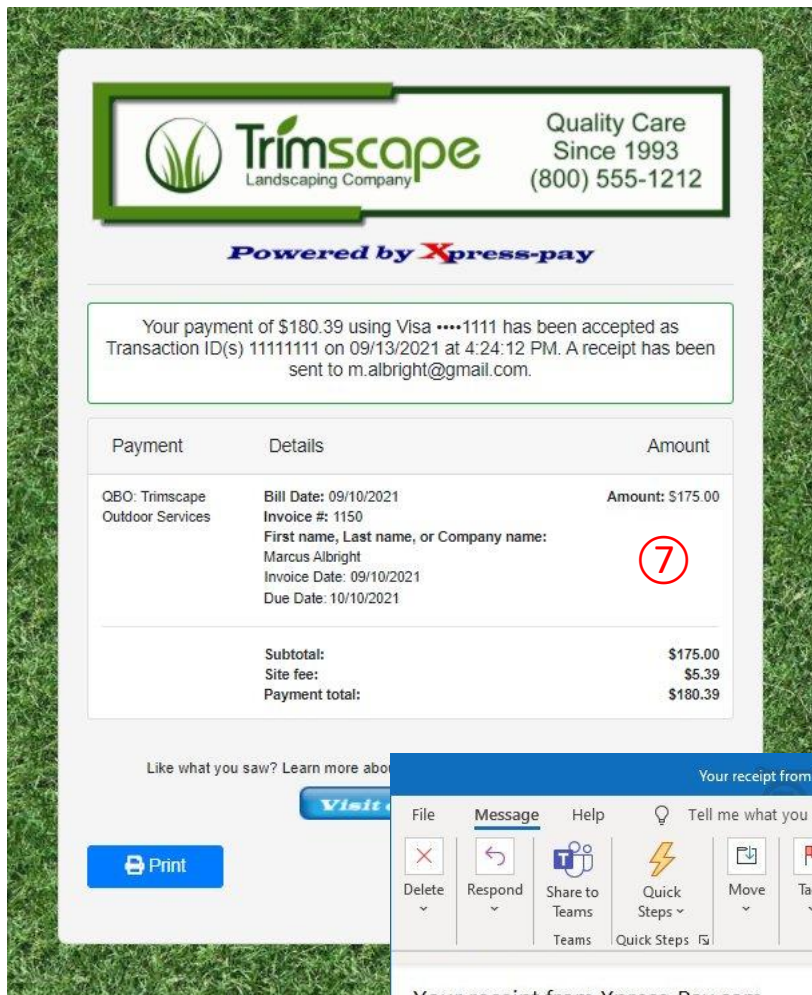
Trimscape
Landscaping Company

Quality Care
Since 1993
(800) 555-1212

Powered by Xpress-pay

Your payment of $180.39 using Visa ••••1111 has been accepted as Transaction ID(s) 11111111 on 09/13/2021 at 4:24:12 PM. A receipt has been sent to m.albright@gmail.com.

| Payment | Details | Amount |
|---|---|---|
| QBO: Trimscape Outdoor Services | Bill Date: 09/10/2021<br>Invoice #: 1150<br>First name, Last name, or Company name:<br>Marcus Albright<br>Invoice Date: 09/10/2021<br>Due Date: 10/10/2021 | Amount: $175.00 |
| | Subtotal:<br>Site fee:<br>Payment total: | $175.00<br>$5.39<br>$180.39 |

⑦

Like what you saw? Learn more abou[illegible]

Visit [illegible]

Print

Your receipt from

File Message Help Tell me what you

Delete
Respond
Share to Teams
Quick Steps
Move
Ta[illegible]

Teams
Quick Steps

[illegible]